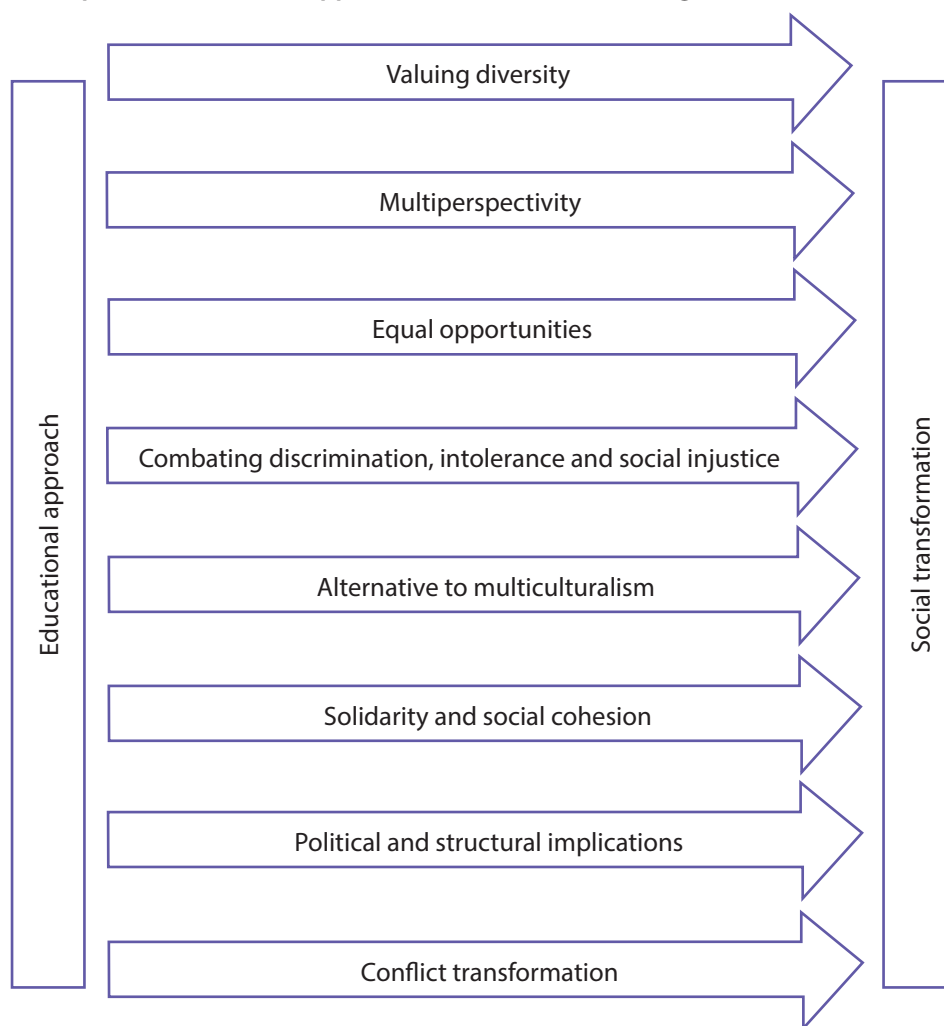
Educational approach

Valuing diversity

Multiperspectivity

Equal opportunities

Combating discrimination, intolerance and social injustice

Alternative to multiculturalism

Solidarity and social cohesion

Political and structural implications

Conflict transformation

Social transformation